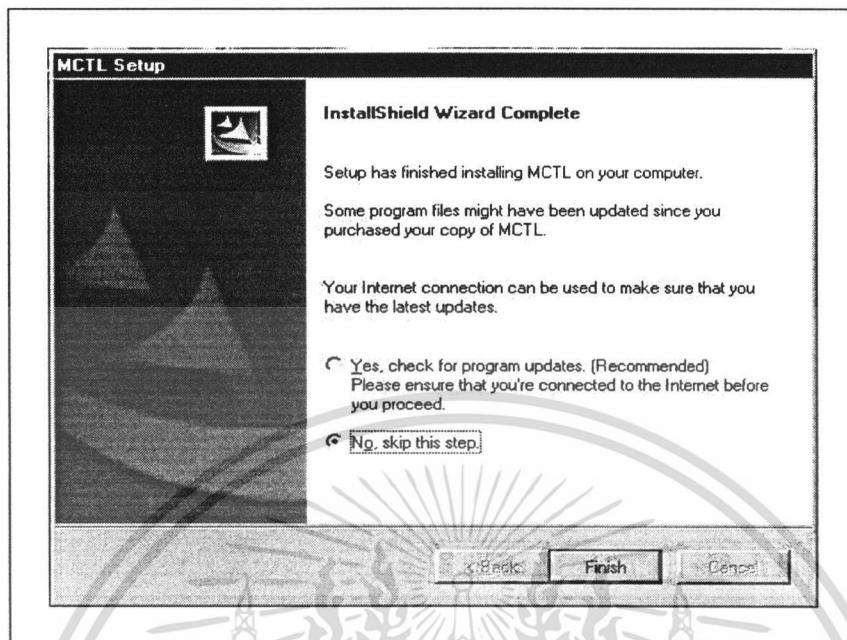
MCTL Setup

InstallShield Wizard Complete

Setup has finished installing MCTL on your computer.

Some program files might have been updated since you purchased your copy of MCTL.

Your Internet connection can be used to make sure that you have the latest updates.

Yes, check for program updates. (Recommended)
Please ensure that you're connected to the Internet before you proceed.

No, skip this step.

< Back

Finish

Cancel